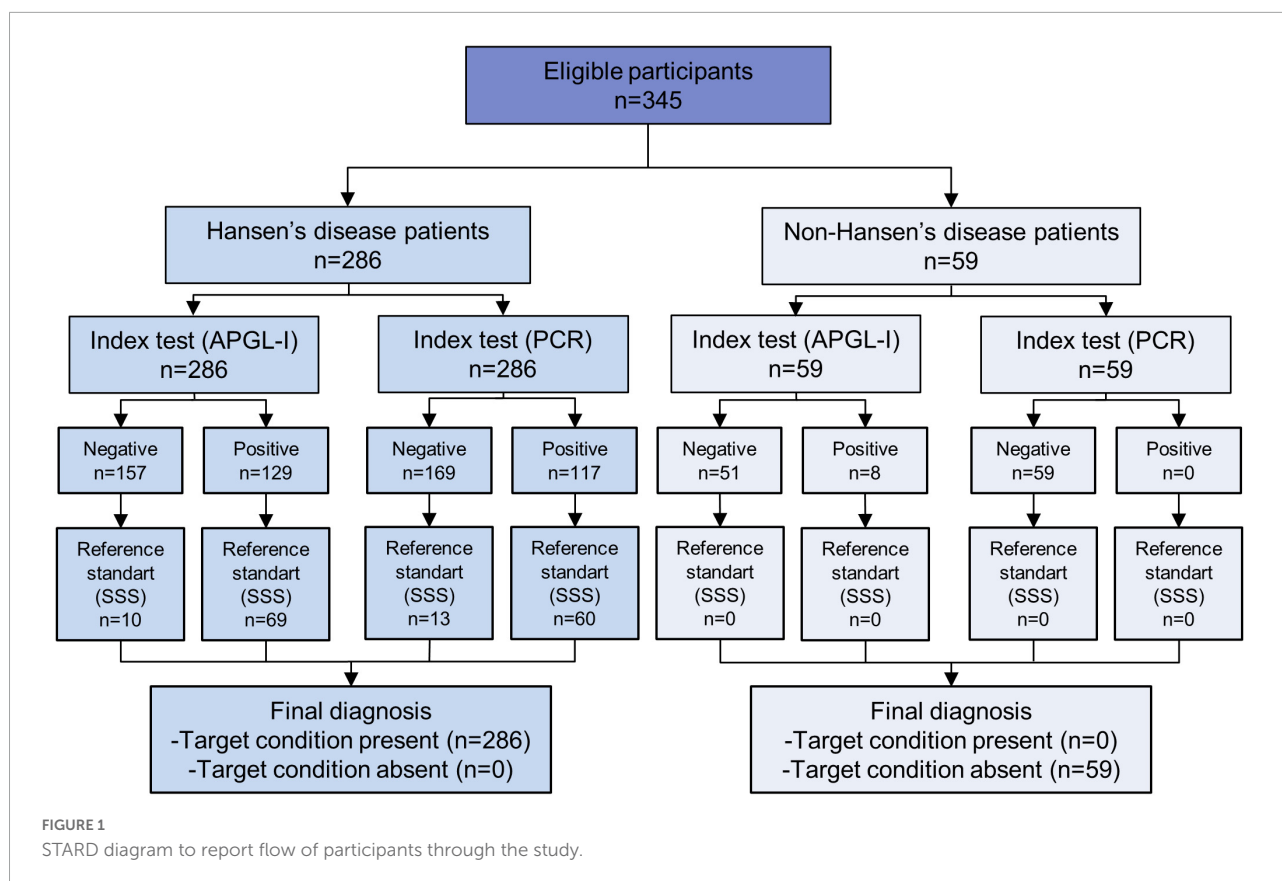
Eligible participants
n=345

Hansen's disease patients
n=286

Non-Hansen's disease patients
n=59

Index test (APGL-I)
n=286

Index test (PCR)
n=286

Index test (APGL-I)
n=59

Index test (PCR)
n=59

Negative
n=157

Positive
n=129

Negative
n=169

Positive
n=117

Negative
n=51

Positive
n=8

Negative
n=59

Positive
n=0

Reference standart (SSS)
n=10

Reference standart (SSS)
n=69

Reference standart (SSS)
n=13

Reference standart (SSS)
n=60

Reference standart (SSS)
n=0

Reference standart (SSS)
n=0

Reference standart (SSS)
n=0

Reference standart (SSS)
n=0

Final diagnosis
-Target condition present (n=286)
-Target condition absent (n=0)

Final diagnosis
-Target condition present (n=0)
-Target condition absent (n=59)

FIGURE 1
STARD diagram to report flow of participants through the study.